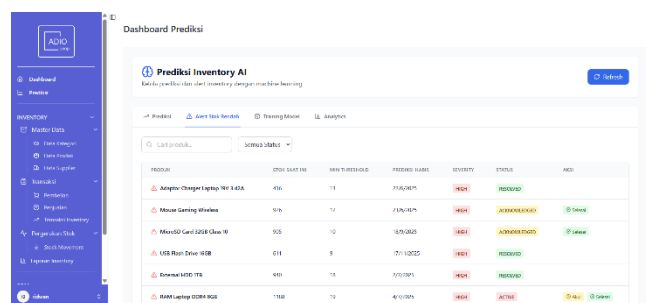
ADIO

Dashboard
Prediksi

INVENTORY
Master Data
Data Kategori
Data Produk
Data Supplier
Transaksi
Pembelian
Penjualan
Transaksi Inventory
Pengaturan Stok
Stock Movement
Laporan Inventory

ridwan

Dashboard Prediksi

Prediksi Inventory AI
Kelola prediksi dan alert inventory dengan machine learning

Refresh

Prediksi
Alert Stok Rendah
Training Model
Analytics

Cari produk...
Semua Status

| PRODUK | STOK SAAT INI | MIN THRESHOLD | PREDIKSI HABIS | SEVERITY | STATUS | AKSI |
|---|---|---|---|---|---|---|
| Adaptor Charger Laptop 19V 3.42A | 406 | 11 | 27/6/2025 | HIGH | RESOLVED | |
| Mouse Gaming Wireless | 976 | 12 | 21/6/2025 | HIGH | ACKNOWLEDGED | Selesai |
| MicroSD Card 32GB Class 10 | 905 | 10 | 18/9/2025 | HIGH | ACKNOWLEDGED | Selesai |
| USB Flash Drive 16GB | 611 | 9 | 17/10/2025 | HIGH | RESOLVED | |
| External HDD 1TB | 980 | 13 | 2/7/2025 | HIGH | RESOLVED | |
| RAM Laptop DDR4 8GB | 1168 | 19 | 4/9/2025 | HIGH | ACTIVE | Akui Selesai |